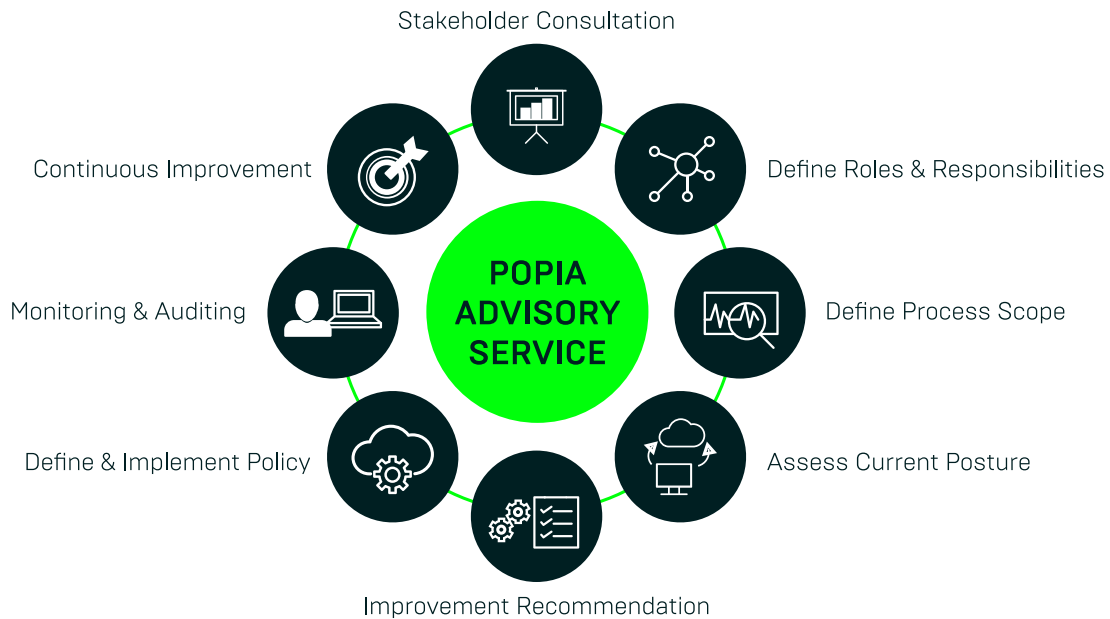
Stakeholder Consultation

Define Roles & Responsibilities

Define Process Scope

Assess Current Posture

Improvement Recommendation

Define & Implement Policy

Monitoring & Auditing

Continuous Improvement

POPIA ADVISORY SERVICE